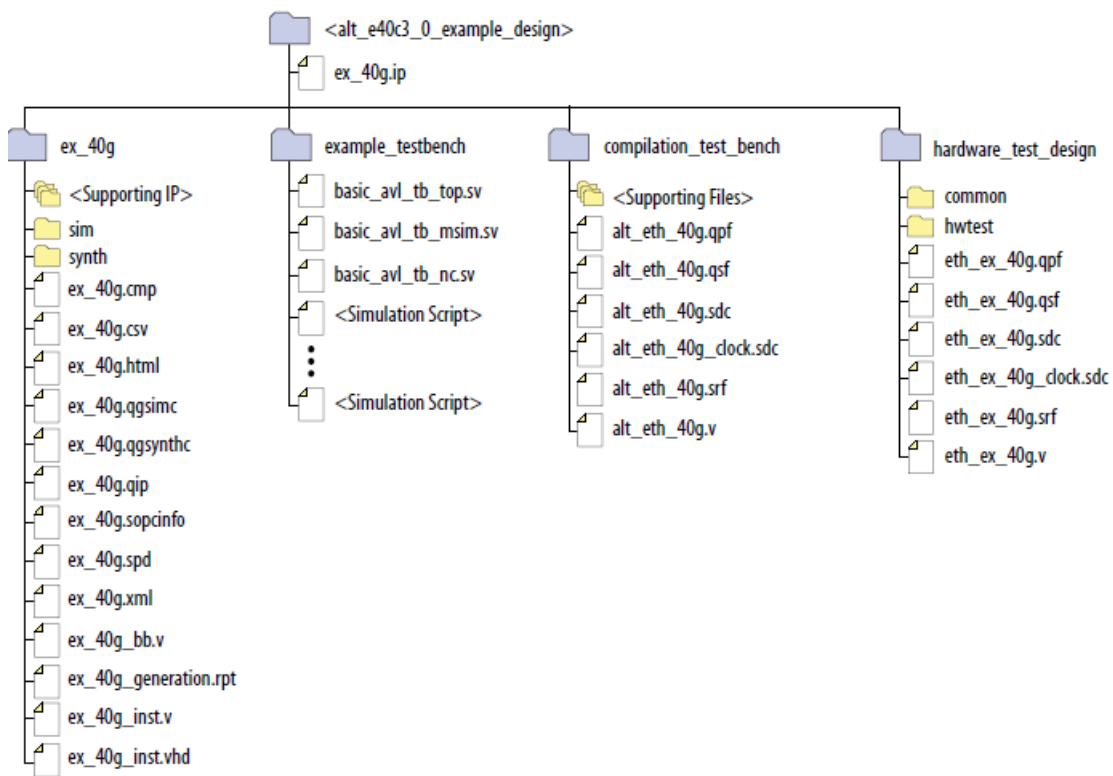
<alt_e40c3_0_example_design>
ex_40g.ip

ex_40g
<Supporting IP>
sim
synth
ex_40g.cmp
ex_40g.csv
ex_40g.html
ex_40g.qgsimc
ex_40g.qgsynthc
ex_40g.qip
ex_40g.sopcinfo
ex_40g.spd
ex_40g.xml
ex_40g_bb.v
ex_40g_generation.rpt
ex_40g_inst.v
ex_40g_inst.vhd

example_testbench
basic_avl_tb_top.sv
basic_avl_tb_msim.sv
basic_avl_tb_nc.sv
<Simulation Script>
<Simulation Script>

compilation_test_bench
<Supporting Files>
alt_eth_40g.qpf
alt_eth_40g.qsf
alt_eth_40g.sdc
alt_eth_40g_clock.sdc
alt_eth_40g.srf
alt_eth_40g.v

hardware_test_design
common
hwtest
eth_ex_40g.qpf
eth_ex_40g.qsf
eth_ex_40g.sdc
eth_ex_40g_clock.sdc
eth_ex_40g.srf
eth_ex_40g.v